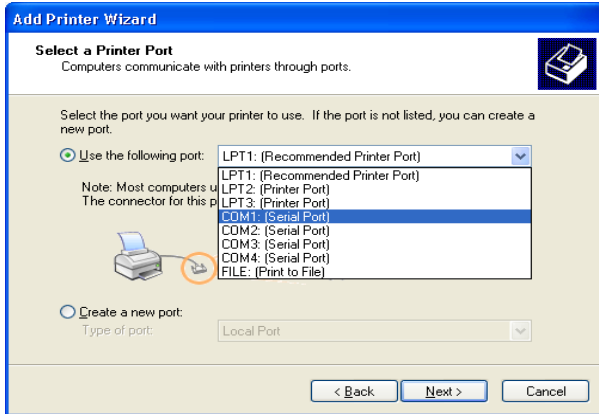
Add Printer Wizard

Select a Printer Port
Computers communicate with printers through ports.

Select the port you want your printer to use. If the port is not listed, you can create a new port.

Use the following port: LPT1: (Recommended Printer Port)

LPT1: (Recommended Printer Port)
LPT2: (Printer Port)
LPT3: (Printer Port)
COM1: (Serial Port)
COM2: (Serial Port)
COM3: (Serial Port)
COM4: (Serial Port)
FILE: (Print to File)

Note: Most computers u
The connector for this p

Create a new port:
Type of port: Local Port

< Back Next > Cancel